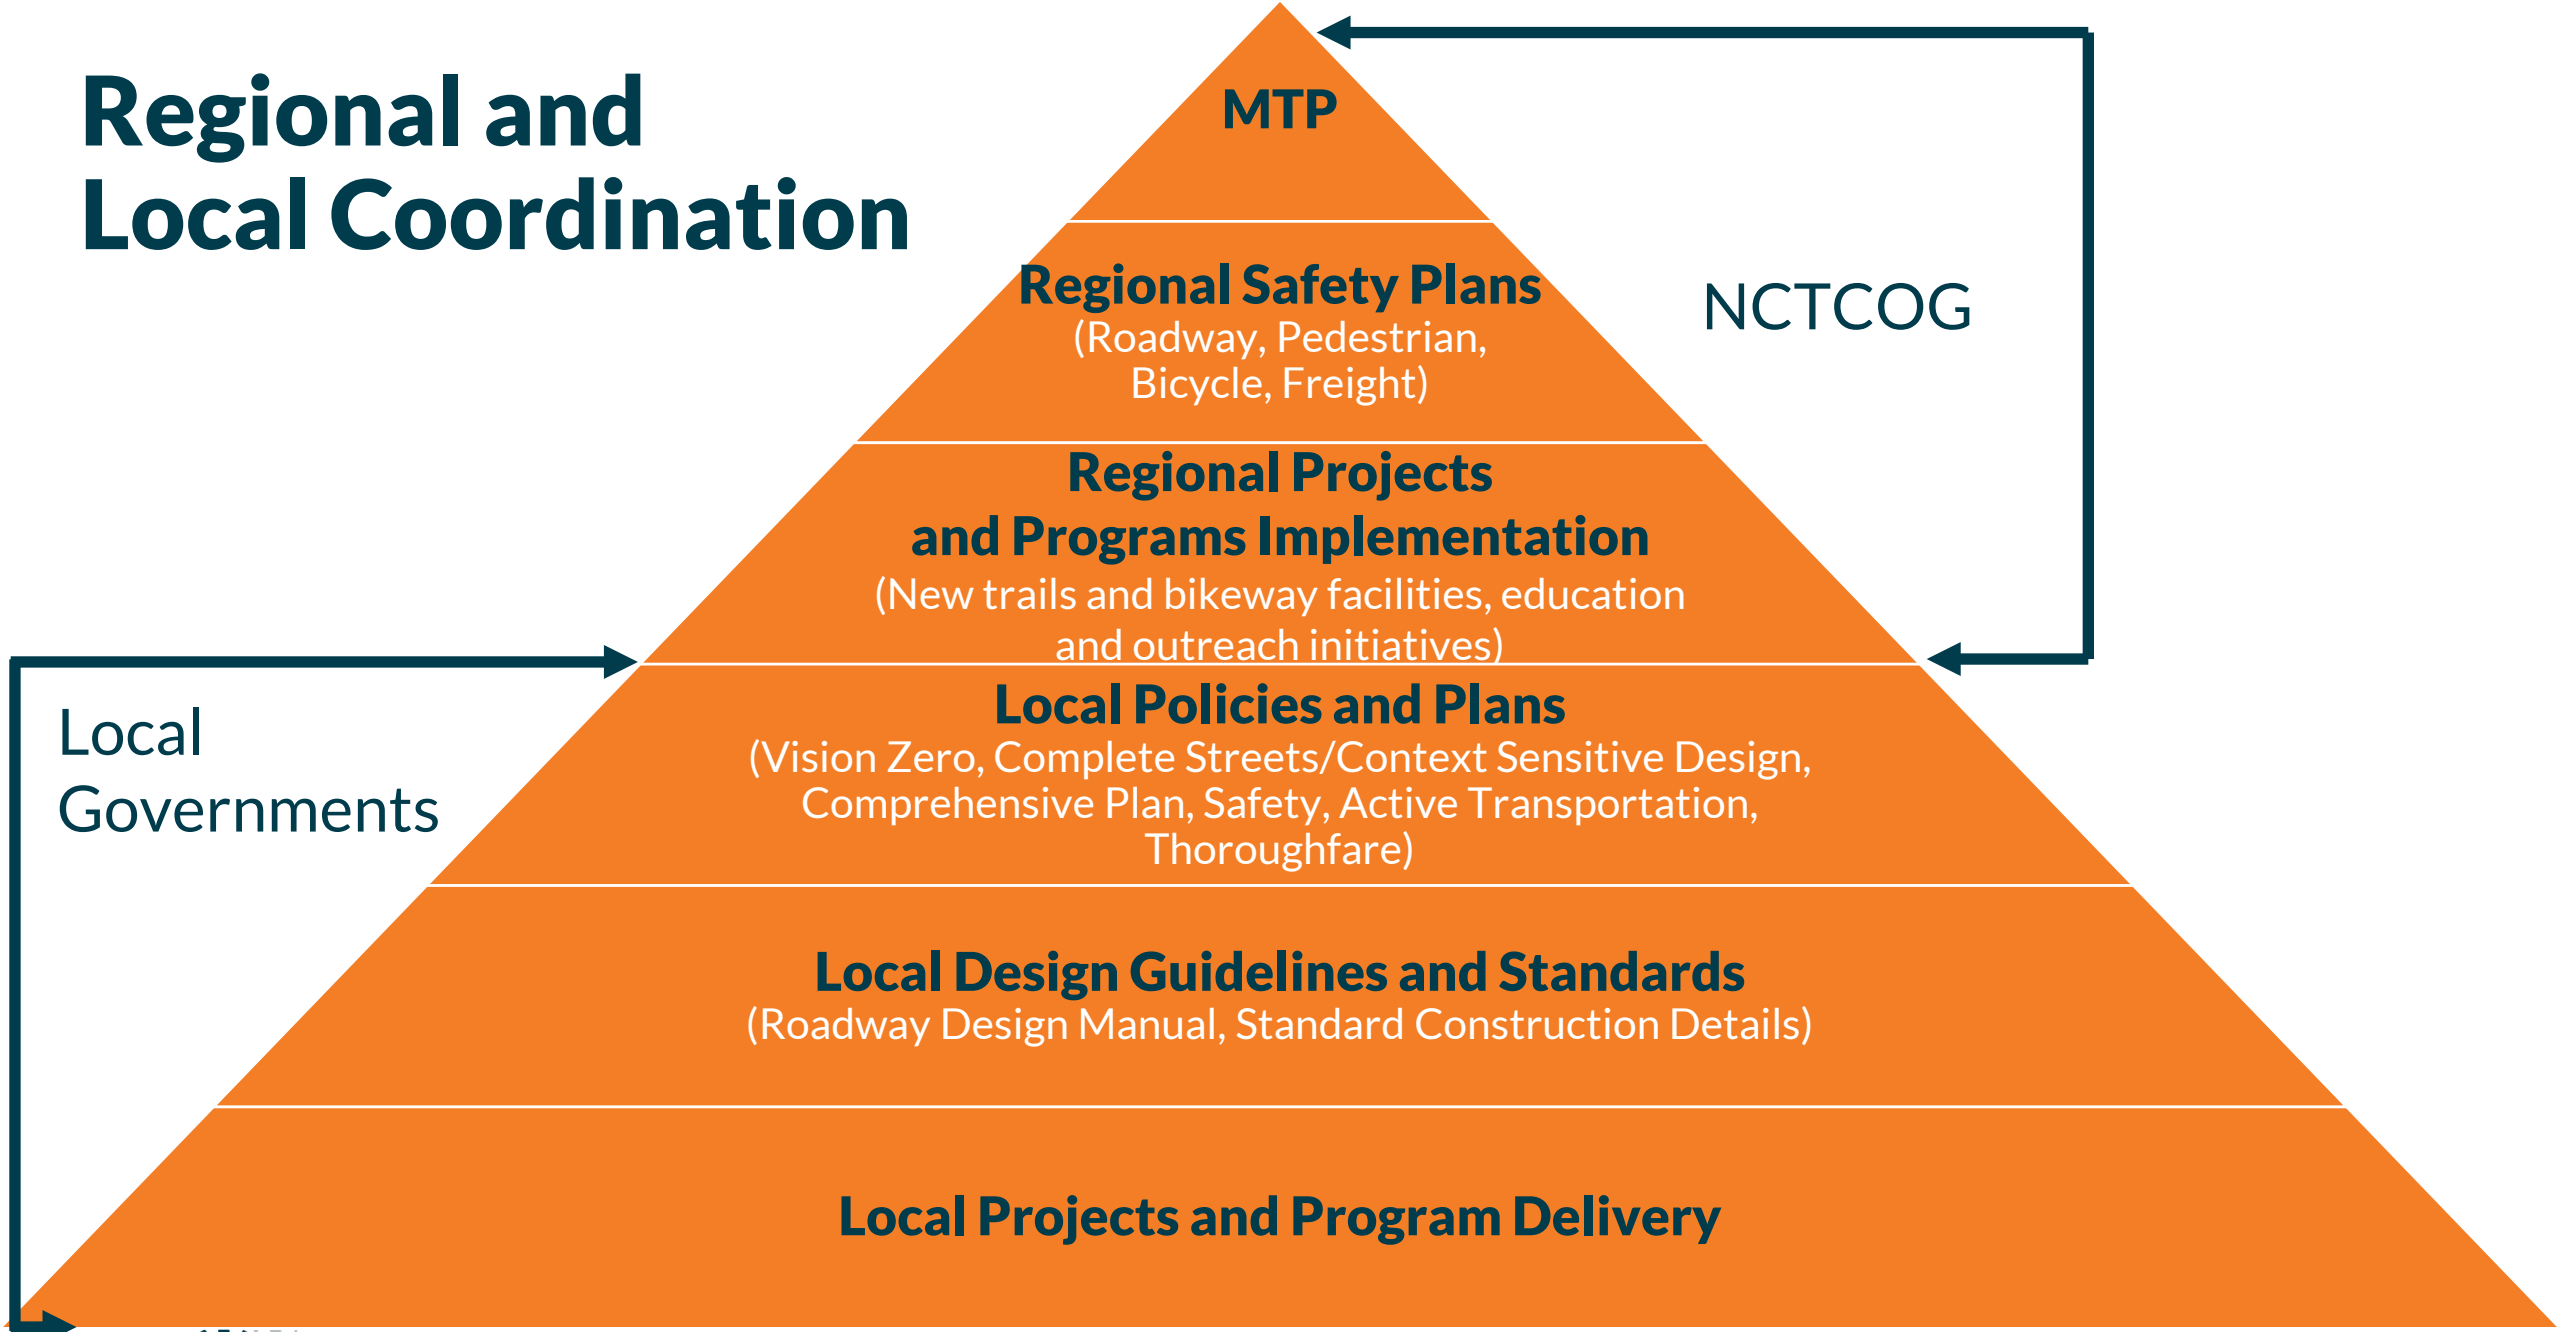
Regional and Local Coordination

MTP

Regional Safety Plans
(Roadway, Pedestrian, Bicycle, Freight)

NCTCOG

Regional Projects and Programs Implementation
(New trails and bikeway facilities, education and outreach initiatives)

Local Governments

Local Policies and Plans
(Vision Zero, Complete Streets/Context Sensitive Design, Comprehensive Plan, Safety, Active Transportation, Thoroughfare)

Local Design Guidelines and Standards
(Roadway Design Manual, Standard Construction Details)

Local Projects and Program Delivery